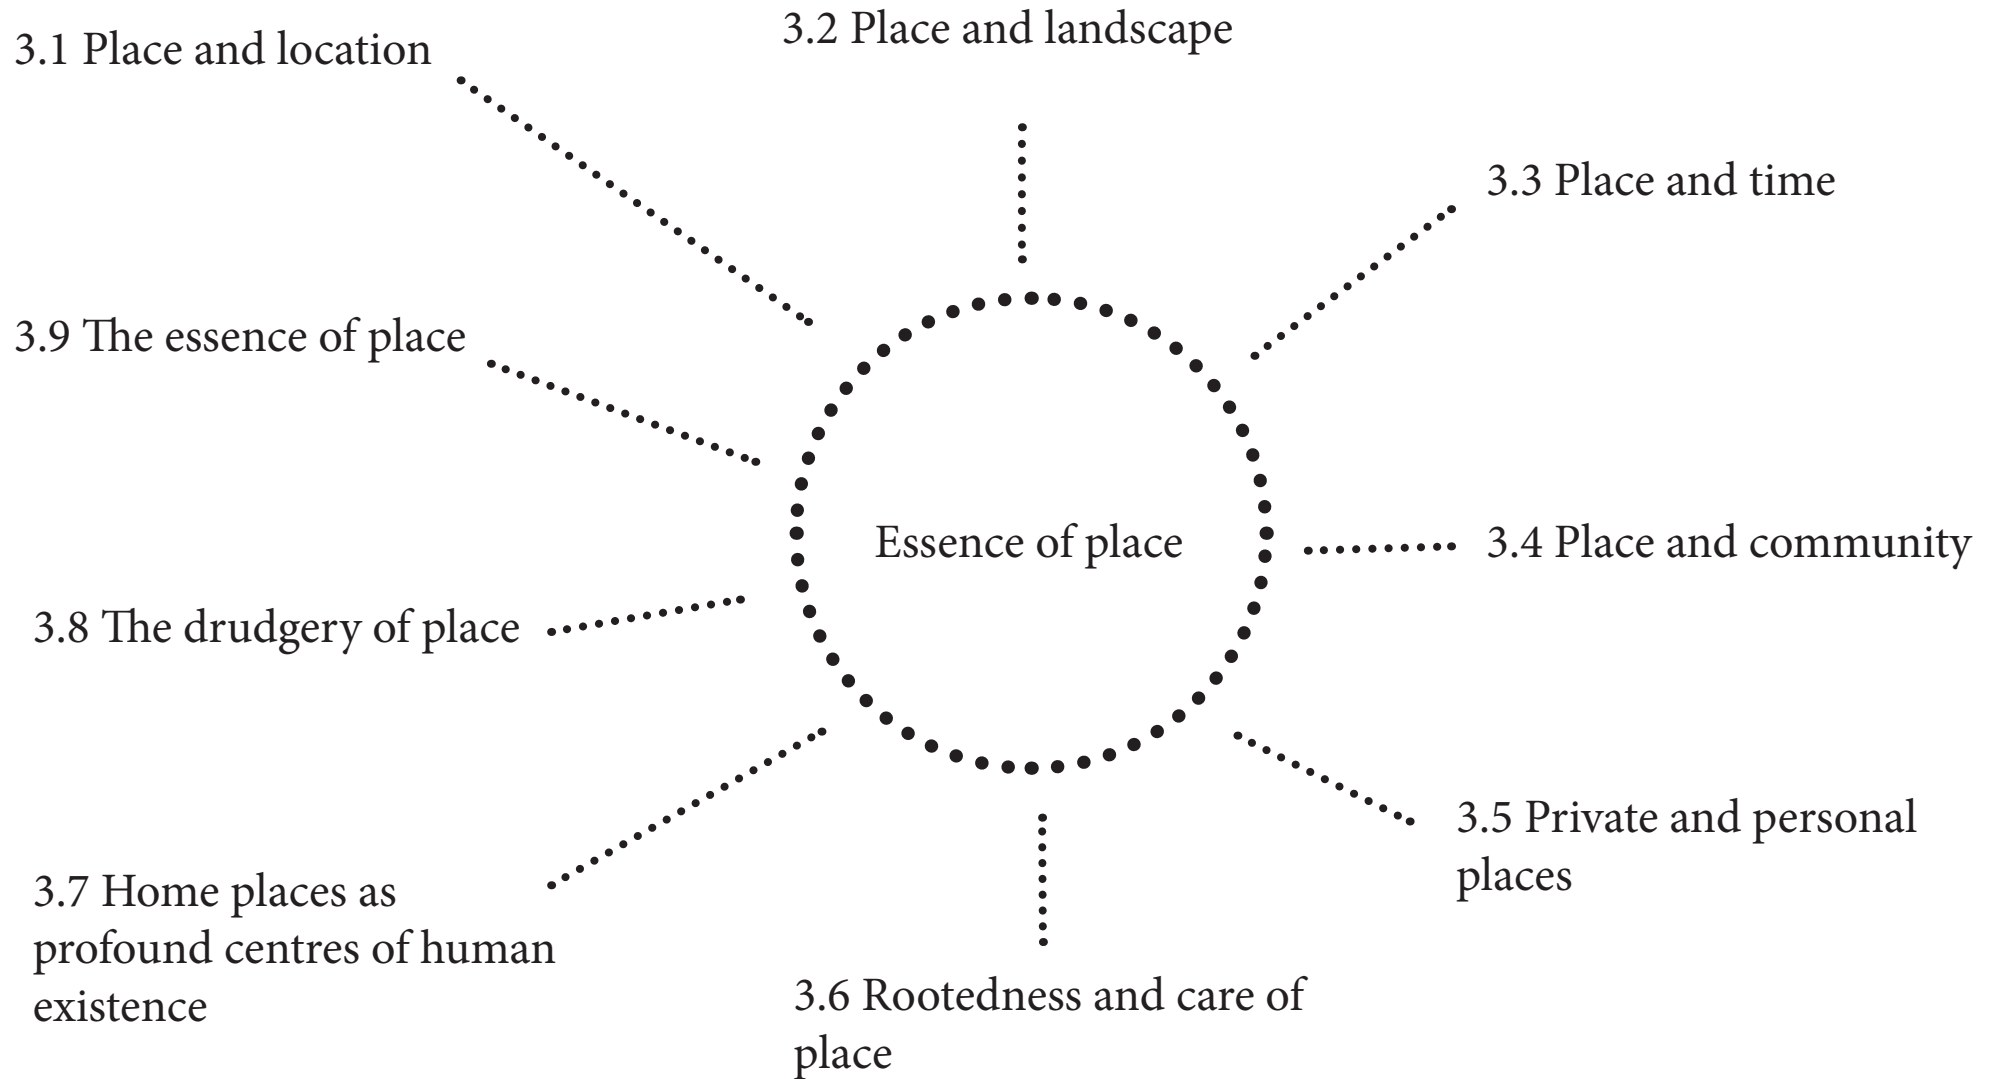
3.1 Place and location

3.2 Place and landscape

3.3 Place and time

3.9 The essence of place

Essence of place

3.4 Place and community

3.8 The drudgery of place

3.5 Private and personal places

3.7 Home places as profound centres of human existence

3.6 Rootedness and care of place